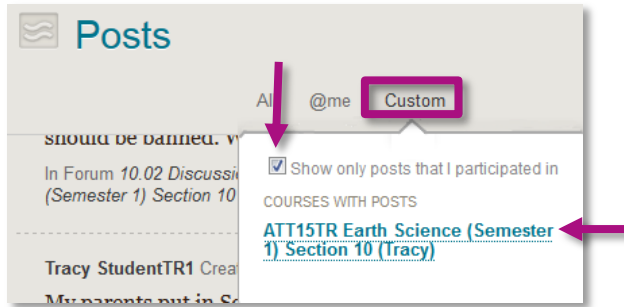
Posts

All @me Custom

should be banned. W

In Forum 10.02 Discussi (Semester 1) Section 10

Tracy StudentTR1 Crea

My parents put in S

Show only posts that I participated in

COURSES WITH POSTS

ATT15TR Earth Science (Semester 1) Section 10 (Tracy)